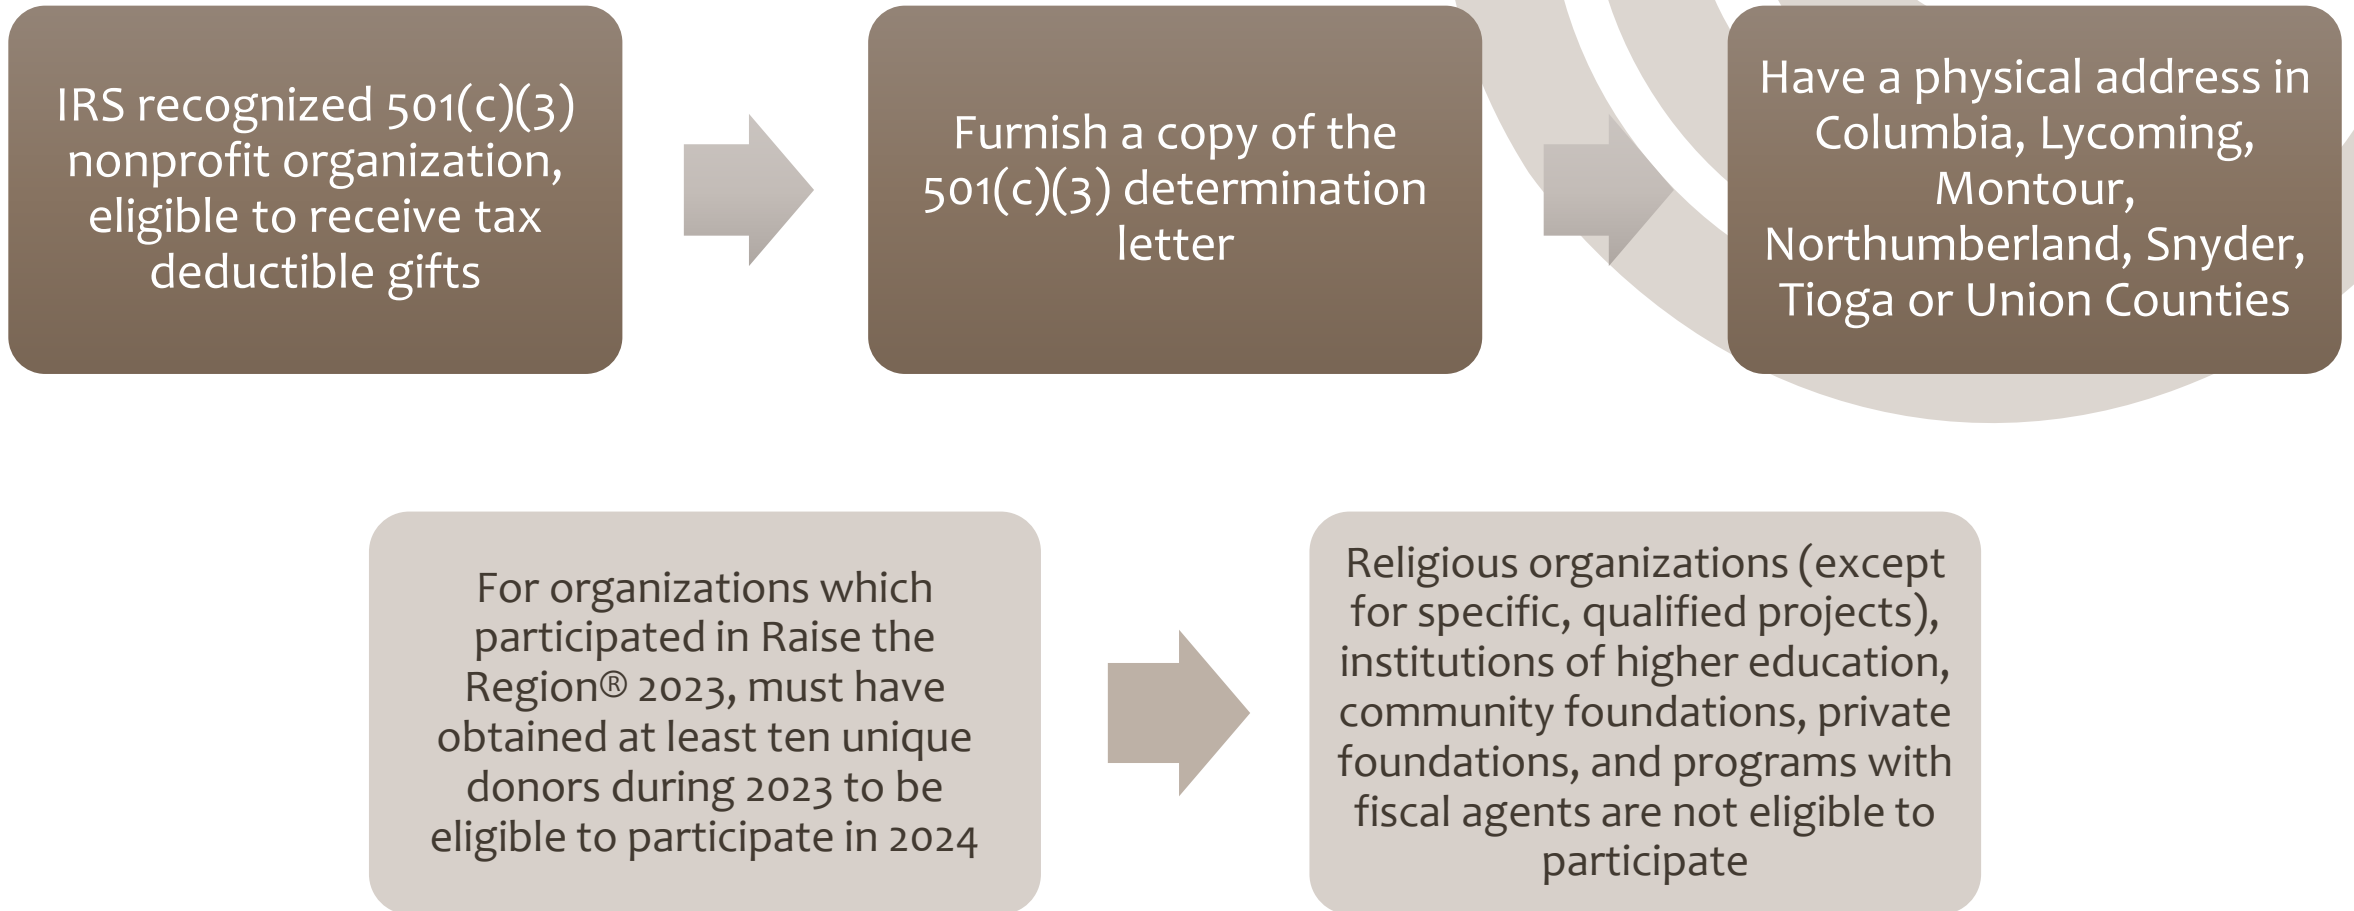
IRS recognized 501(c)(3) nonprofit organization, eligible to receive tax deductible gifts

Furnish a copy of the 501(c)(3) determination letter

Have a physical address in Columbia, Lycoming, Montour, Northumberland, Snyder, Tioga or Union Counties

For organizations which participated in Raise the Region® 2023, must have obtained at least ten unique donors during 2023 to be eligible to participate in 2024

Religious organizations (except for specific, qualified projects), institutions of higher education, community foundations, private foundations, and programs with fiscal agents are not eligible to participate